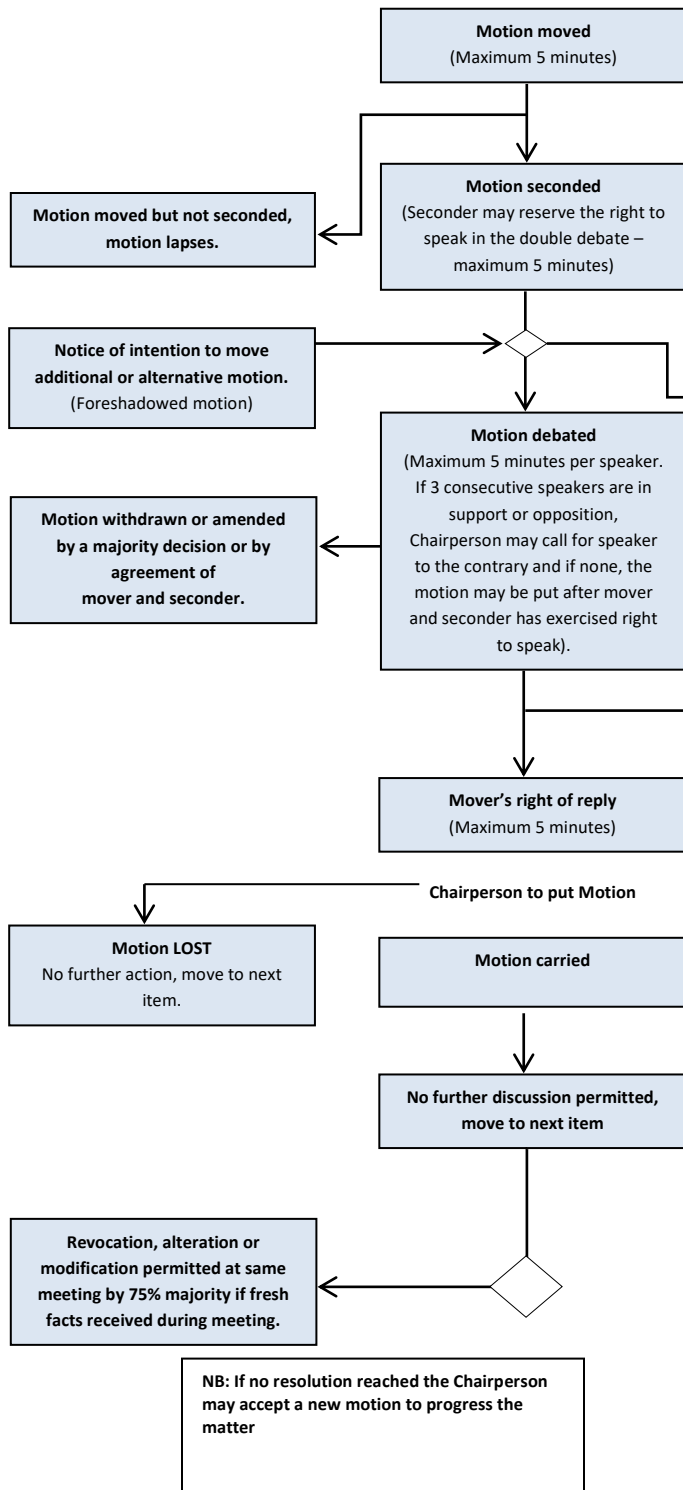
**Motion moved**
(Maximum 5 minutes)

**Motion moved but not seconded, motion lapses.**

**Motion seconded**
(Seconder may reserve the right to speak in the double debate – maximum 5 minutes)

**Notice of intention to move additional or alternative motion.**
(Foreshadowed motion)

**Motion withdrawn or amended by a majority decision or by agreement of mover and seconder.**

**Motion debated**
(Maximum 5 minutes per speaker. If 3 consecutive speakers are in support or opposition, Chairperson may call for speaker to the contrary and if none, the motion may be put after mover and seconder has exercised right to speak).

**Mover's right of reply**
(Maximum 5 minutes)

**Chairperson to put Motion**

**Motion LOST**
No further action, move to next item.

**Motion carried**

**No further discussion permitted, move to next item**

**Revocation, alteration or modification permitted at same meeting by 75% majority if fresh facts received during meeting.**

**NB: If no resolution reached the Chairperson may accept a new motion to progress the matter**